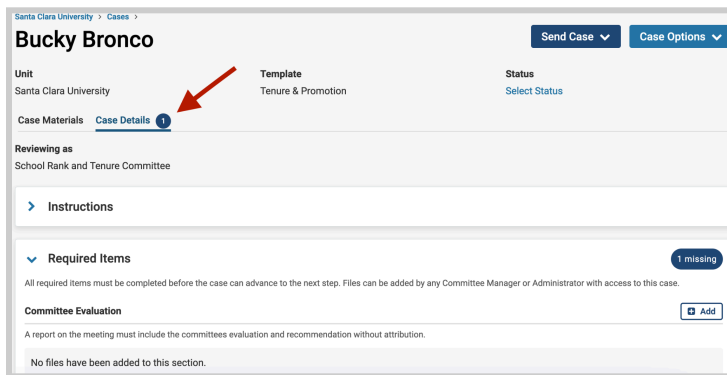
Santa Clara University > Cases >

Bucky Bronco

Send Case
Case Options

Unit
Santa Clara University

Template
Tenure & Promotion

Status
Select Status

Case Materials
Case Details 1

Reviewing as
School Rank and Tenure Committee

Instructions

Required Items
1 missing

All required items must be completed before the case can advance to the next step. Files can be added by any Committee Manager or Administrator with access to this case.

Committee Evaluation
Add

A report on the meeting must include the committees evaluation and recommendation without attribution.

No files have been added to this section.